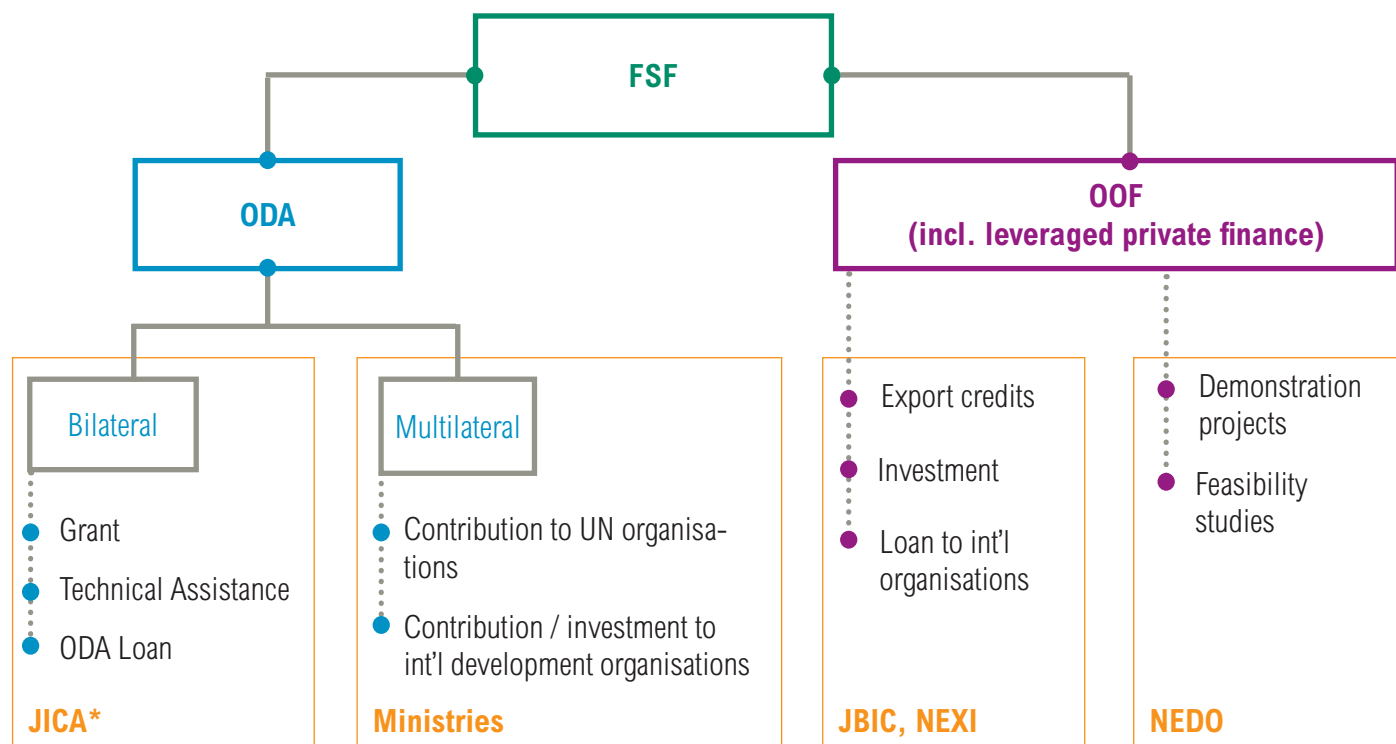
FSF

ODA

OOF
(incl. leveraged private finance)

Bilateral

Grant
Technical Assistance
ODA Loan

JICA*

Multilateral

Contribution to UN organisations
Contribution / investment to int'l development organisations

Ministries

Export credits
Investment
Loan to int'l organisations

JBIC, NEXI

Demonstration projects
Feasibility studies

NEDO